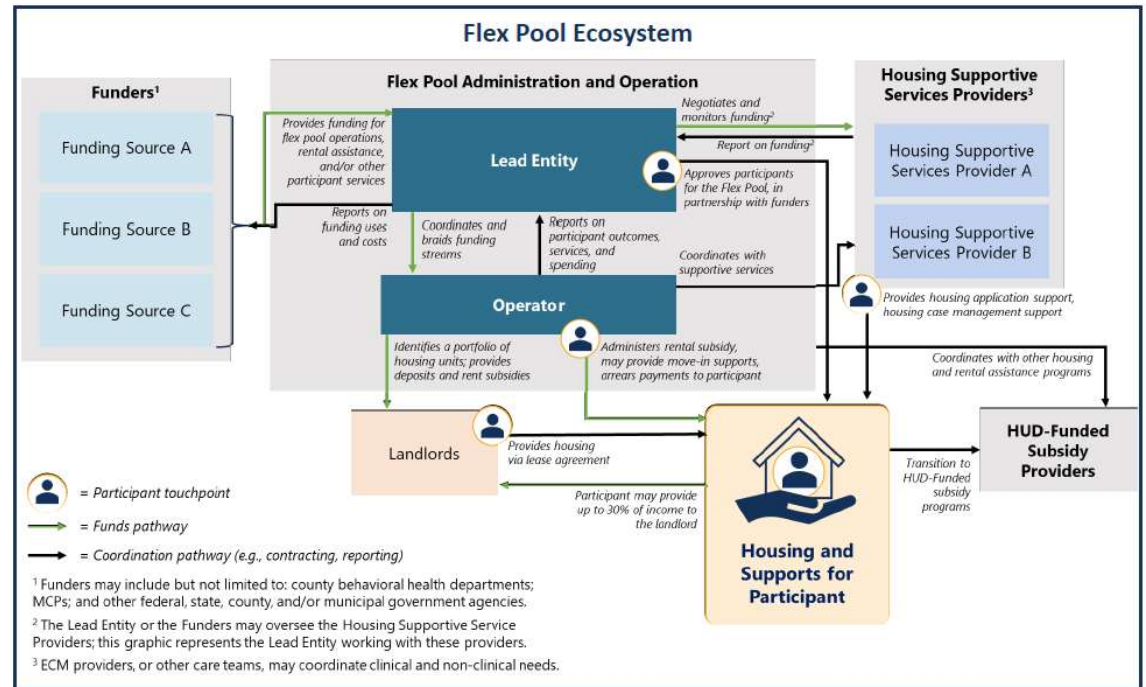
Flex Pool Ecosystem

Funders$^1$

Funding Source A

Funding Source B

Funding Source C

Flex Pool Administration and Operation

Provides funding for flex pool operations, rental assistance, and/or other participant services

Lead Entity

Reports on funding uses and costs

Coordinates and braids funding streams

Reports on participant outcomes, services, and spending

Negotiates and monitors funding$^2$

Report on funding$^2$

Approves participants for the Flex Pool, in partnership with funders

Coordinates with supportive services

Operator

Identifies a portfolio of housing units; provides deposits and rent subsidies

Administers rental subsidy, may provide move-in supports, arrears payments to participant

Housing Supportive Services Providers$^3$

Housing Supportive Services Provider A

Housing Supportive Services Provider B

Provides housing application support, housing case management support

Coordinates with other housing and rental assistance programs

Landlords

Provides housing via lease agreement

Participant may provide up to 30% of income to the landlord

Housing and Supports for Participant

Transition to HUD-Funded subsidy programs

HUD-Funded Subsidy Providers

= Participant touchpoint

= Funds pathway

= Coordination pathway (e.g., contracting, reporting)

$^1$ Funders may include but not limited to: county behavioral health departments; MCPs; and other federal, state, county, and/or municipal government agencies.

$^2$ The Lead Entity or the Funders may oversee the Housing Supportive Service Providers; this graphic represents the Lead Entity working with these providers.

$^3$ ECM providers, or other care teams, may coordinate clinical and non-clinical needs.